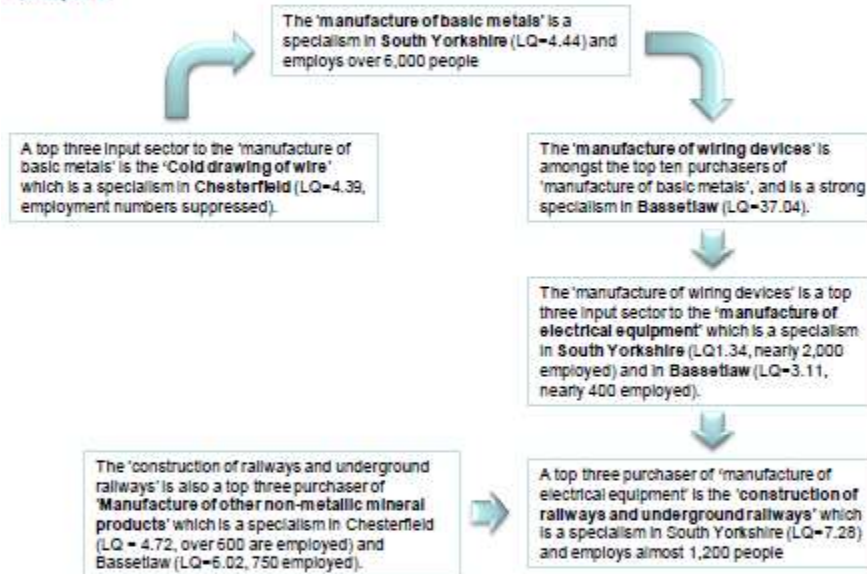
The 'manufacture of basic metals' is a specialism in South Yorkshire (LQ=4.44) and employs over 6,000 people

A top three input sector to the 'manufacture of basic metals' is the 'Cold drawing of wire' which is a specialism in Chesterfield (LQ=4.39, employment numbers suppressed).

The 'manufacture of wiring devices' is amongst the top ten purchasers of 'manufacture of basic metals', and is a strong specialism in Bassetlaw (LQ=37.04).

The 'manufacture of wiring devices' is a top three input sector to the 'manufacture of electrical equipment' which is a specialism in South Yorkshire (LQ1.34, nearly 2,000 employed) and in Bassetlaw (LQ=3.11, nearly 400 employed).

The 'construction of railways and underground railways' is also a top three purchaser of 'Manufacture of other non-metallic mineral products' which is a specialism in Chesterfield (LQ = 4.72, over 600 are employed) and Bassetlaw (LQ=6.02, 750 employed).

A top three purchaser of 'manufacture of electrical equipment' is the 'construction of railways and underground railways' which is a specialism in South Yorkshire (LQ=7.28) and employs almost 1,200 people